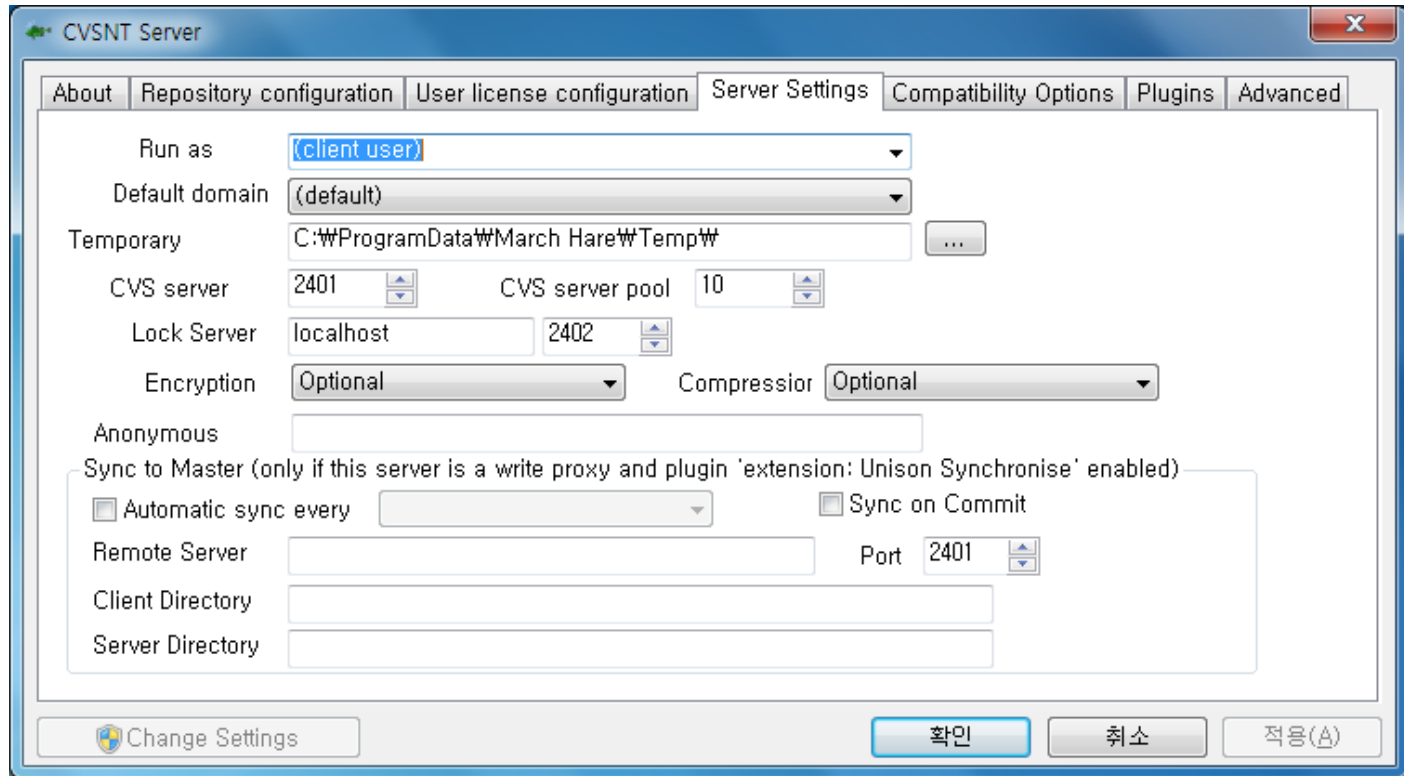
CVSNT Server

About | Repository configuration | User license configuration | Server Settings | Compatibility Options | Plugins | Advanced

Run as (client user)
Default domain (default)
Temporary C:₩ProgramData₩March Hare₩Temp₩ ...
CVS server 2401 CVS server pool 10
Lock Server localhost 2402
Encryption Optional Compressior Optional
Anonymous

Sync to Master (only if this server is a write proxy and plugin 'extension: Unison Synchronise' enabled)
Automatic sync every
Sync on Commit
Remote Server
Port 2401
Client Directory
Server Directory

Change Settings
확인
취소
적용(A)